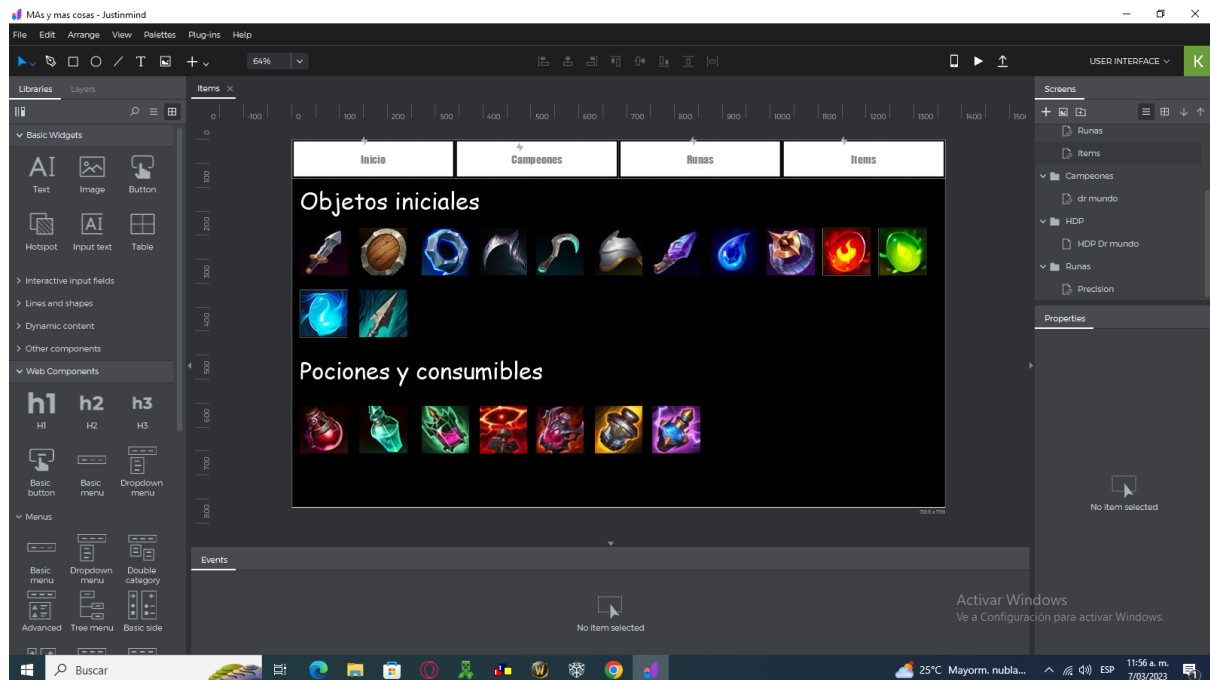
MAs y mas cosas - Justinmind

File Edit Arrange View Palettes Plug-ins Help

64%

USER INTERFACE

Libraries Layers

Basic Widgets

Text Image Button

Hotspot Input text Table

Interactive input fields

Lines and shapes

Dynamic content

Other components

Web Components

H1 H2 H3

Basic button Basic menu Dropdown menu

Menus

Basic menu Dropdown menu Double category

Advanced Tree menu Basic side

Items

0 100 0 100 200 300 400 500 600 700 800 900 1000 1100 1200 1300 1400 1500

Inicio Campeones Runas Items

Objetos iniciales

Pociones y consumibles

Events

No item selected

Screens

Runas

Items

Campeones

dr mundo

HDP

HDP Dr mundo

Runas

Precision

Properties

No item selected

Activar Windows
Ve a Configuración para activar Windows.

Buscar

25°C Mayorm. nubla...

ESP

11:56 a. m.
7/03/2023